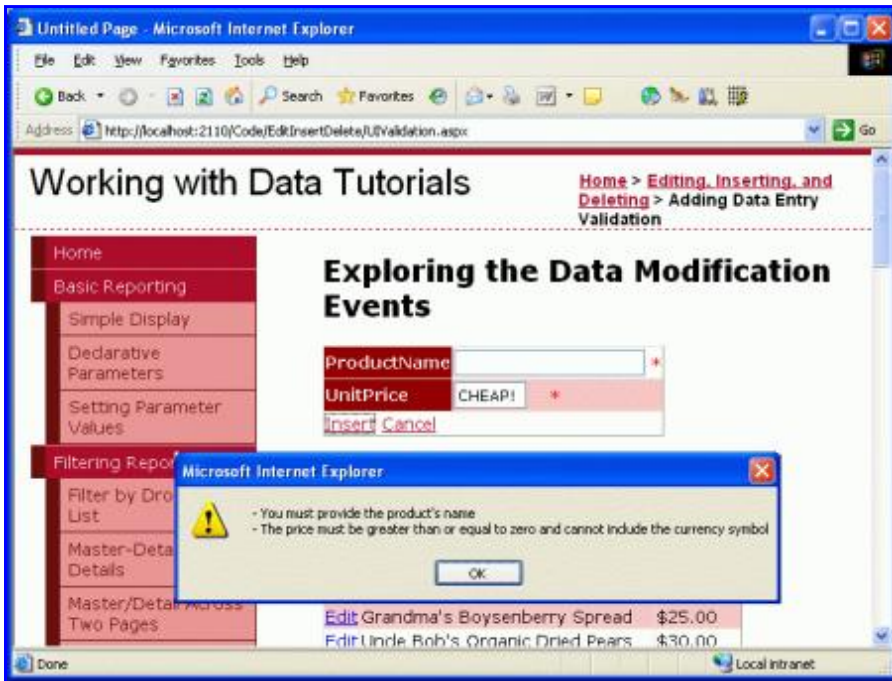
Untitled Page - Microsoft Internet Explorer

File Edit View Favorites Tools Help

Back Search Favorites

Address http://localhost:2110/Code/EditInsertDelete/UIValidation.aspx Go

Working with Data Tutorials

Home > Editing, Inserting, and Deleting > Adding Data Entry Validation

Home
Basic Reporting
Simple Display
Declarative Parameters
Setting Parameter Values
Filtering Repor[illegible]
Filter by Dro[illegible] List
Master-Deta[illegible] Details
Master/Detai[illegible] Two Pages

Exploring the Data Modification Events

| ProductName | | * |
|---|---|---|
| UnitPrice | CHEAP! | * |

Insert Cancel

Microsoft Internet Explorer

- You must provide the product's name
- The price must be greater than or equal to zero and cannot include the currency symbol

OK

Edit Grandma's Boysenberry Spread $25.00
Edit Uncle Bob's Organic Dried Pears $30.00

Done

Local intranet